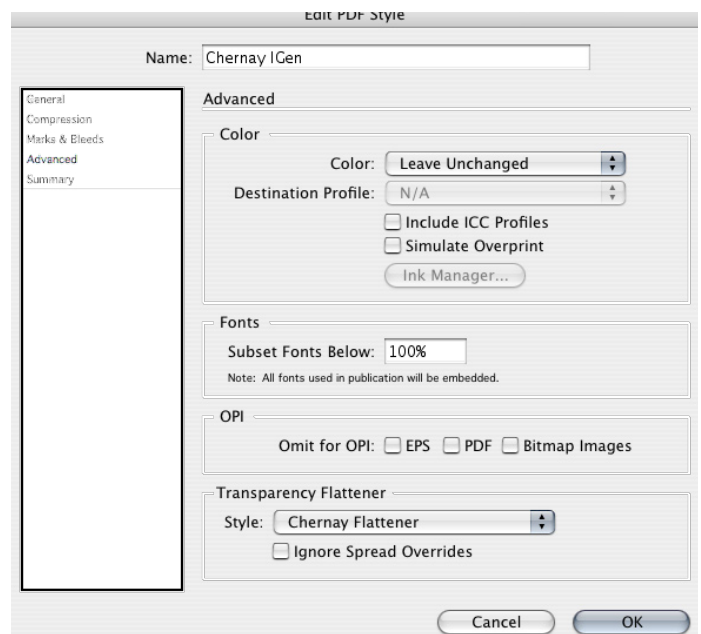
Edit PDF Style

Name: Chernay IGen

General
Compression
Marks & Bleeds
Advanced
Summary

Advanced

Color

Color: Leave Unchanged

Destination Profile: N/A

Include ICC Profiles

Simulate Overprint

Ink Manager...

Fonts

Subset Fonts Below: 100%

Note: All fonts used in publication will be embedded.

OPI

Omit for OPI: EPS PDF Bitmap Images

Transparency Flattener

Style: Chernay Flattener

Ignore Spread Overrides

Cancel OK